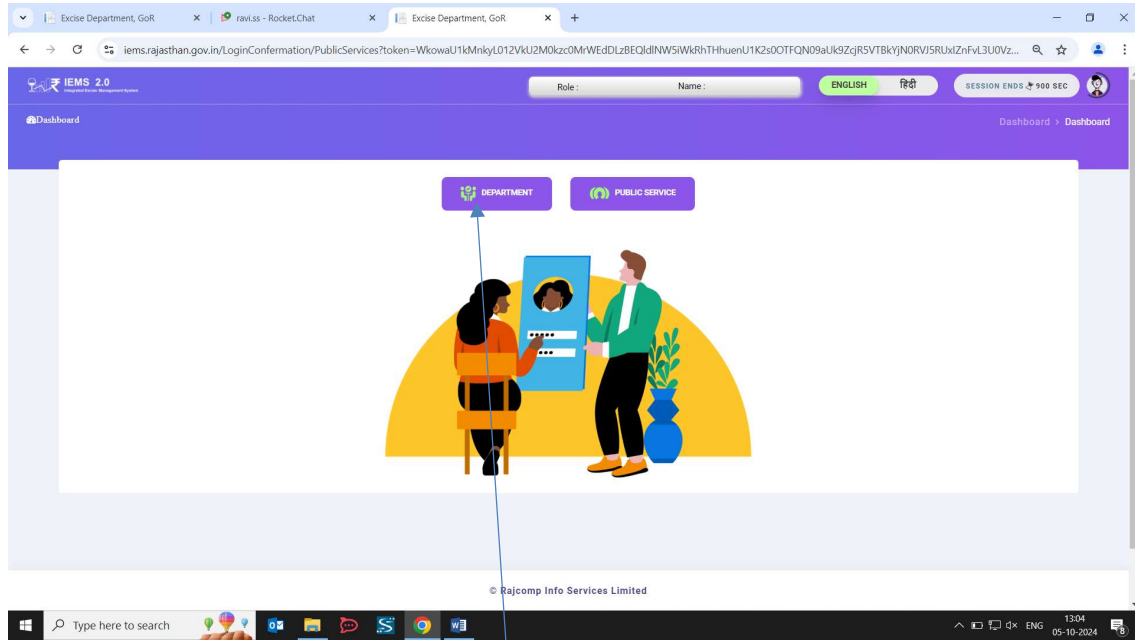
Excise Department, GoR × ravi.ss - Rocket.Chat × Excise Department, GoR × +

iems.rajasthan.gov.in/LoginConfermation/PublicServices?token=WkowaU1kMnkyL012VkU2M0kzc0MrWEdDLzBEQldlNW5iWkRhTHhuenU1K2s0OTFQN09aUk9ZcjR5VTBkYjN0RVJ5RUxlZnFvL3U0Vz...

IEMS 2.0
Integrated Excise Management System

Role : Name :

ENGLISH हिंदी

SESSION ENDS 900 SEC

Dashboard

Dashboard > Dashboard

DEPARTMENT

PUBLIC SERVICE

© Rajcomp Info Services Limited

Type here to search

ENG 13:04 05-10-2024